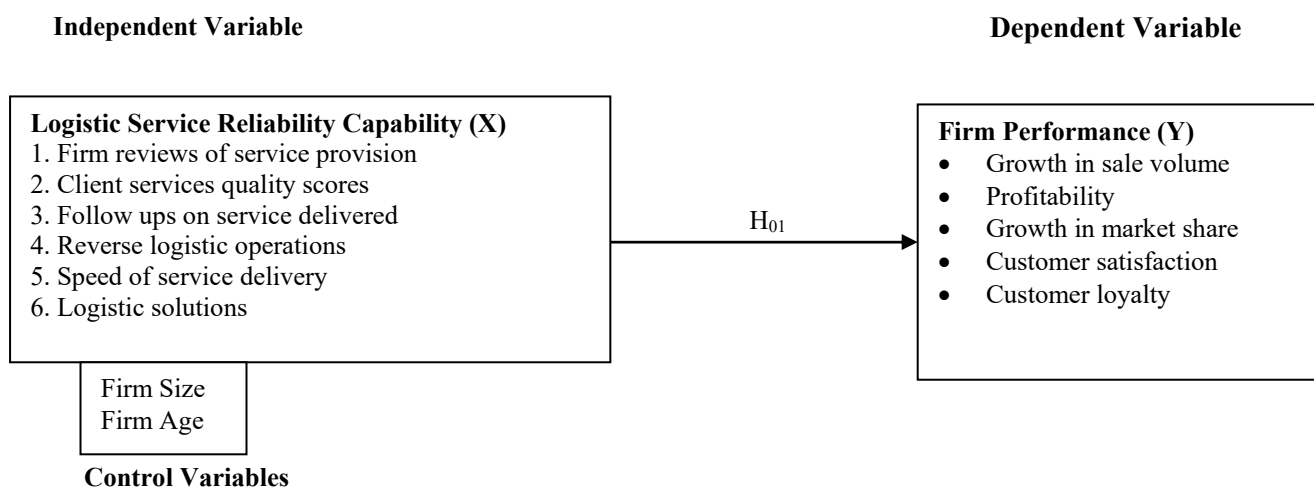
Independent Variable

Dependent Variable

Logistic Service Reliability Capability (X)
1. Firm reviews of service provision
2. Client services quality scores
3. Follow ups on service delivered
4. Reverse logistic operations
5. Speed of service delivery
6. Logistic solutions

$H_{01}$

Firm Performance (Y)
- Growth in sale volume
- Profitability
- Growth in market share
- Customer satisfaction
- Customer loyalty

Firm Size
Firm Age

Control Variables